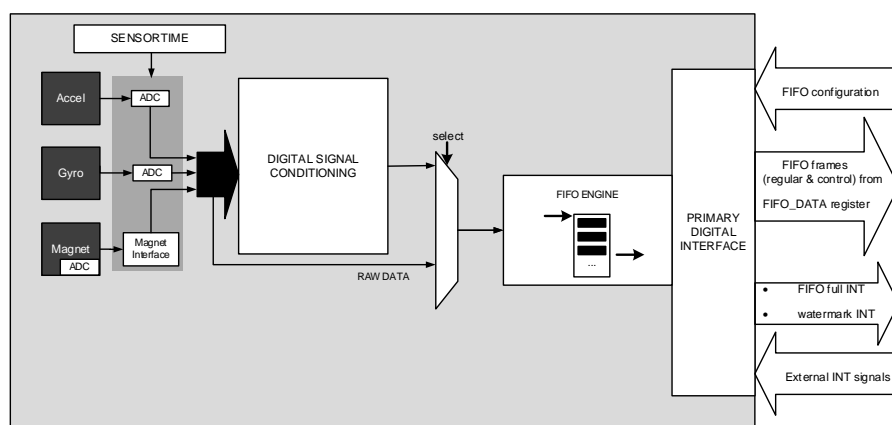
SENSORTIME

Accel

ADC

Gyro

ADC

Magnet

ADC

Magnet Interface

DIGITAL SIGNAL CONDITIONING

select

RAW DATA

FIFO ENGINE

...

PRIMARY DIGITAL INTERFACE

FIFO configuration

FIFO frames (regular & control) from FIFO_DATA register

• FIFO full INT
• watermark INT

External INT signals